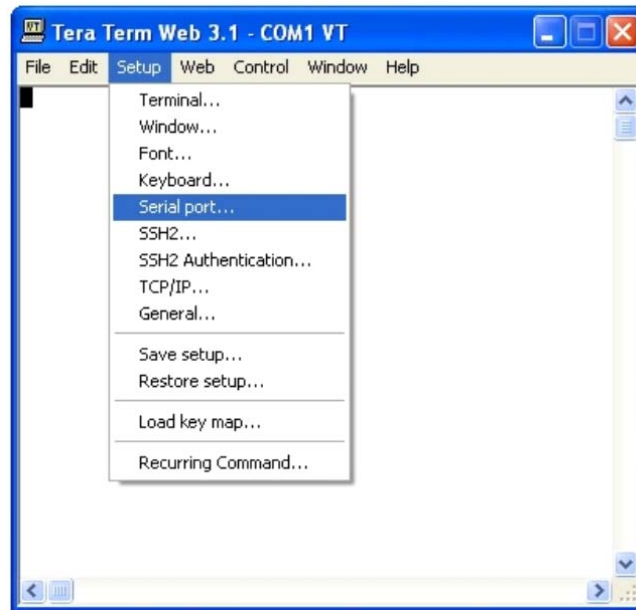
Tera Term Web 3.1 - COM1 VT

File Edit Setup Web Control Window Help

Terminal...
Window...
Font...
Keyboard...
Serial port...
SSH2...
SSH2 Authentication...
TCP/IP...
General...

Save setup...
Restore setup...

Load key map...

Recurring Command...